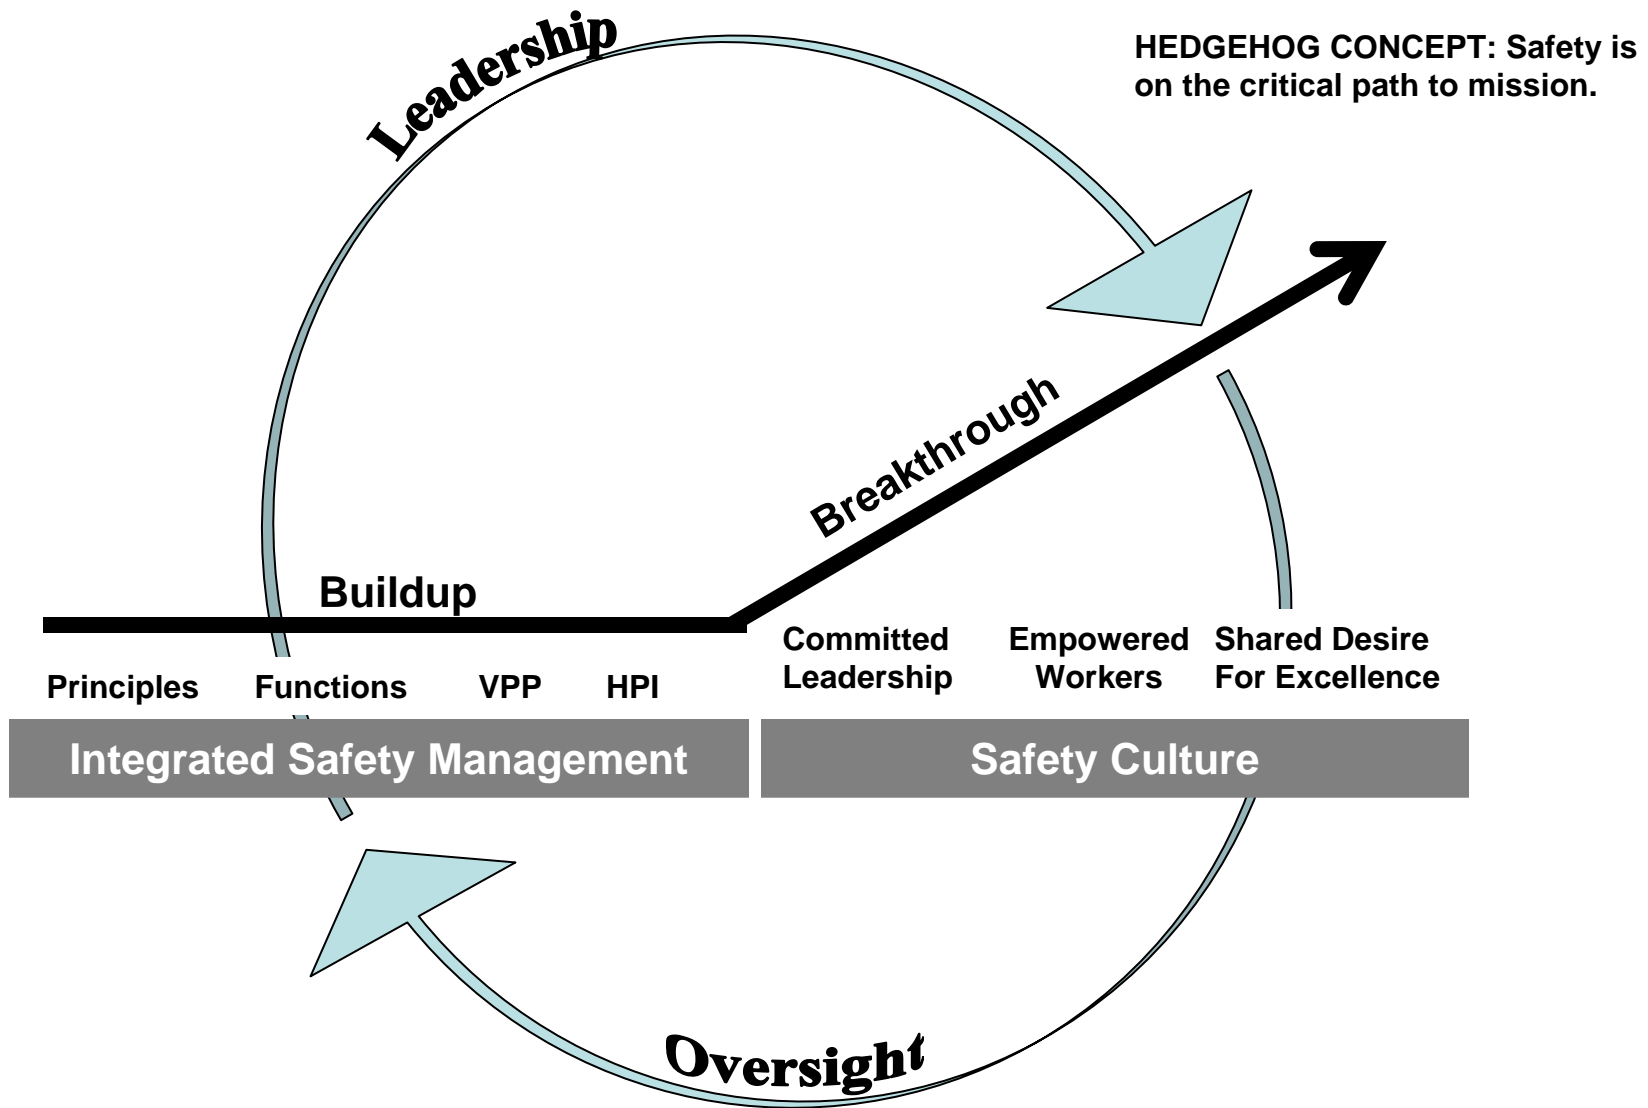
Leadership

HEDGEHOG CONCEPT: Safety is on the critical path to mission.

Breakthrough

Buildup

Principles Functions VPP HPI

Committed Leadership

Empowered Workers

Shared Desire For Excellence

Integrated Safety Management

Safety Culture

Oversight